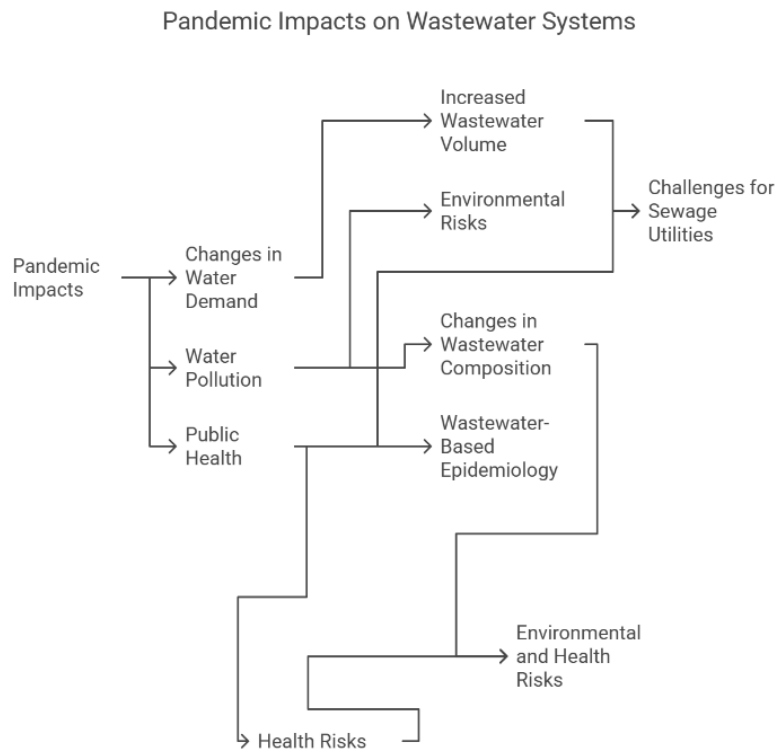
Pandemic Impacts on Wastewater Systems

Pandemic Impacts

Changes in Water Demand

Water Pollution

Public Health

Increased Wastewater Volume

Environmental Risks

Changes in Wastewater Composition

Wastewater-Based Epidemiology

Challenges for Sewage Utilities

Environmental and Health Risks

Health Risks